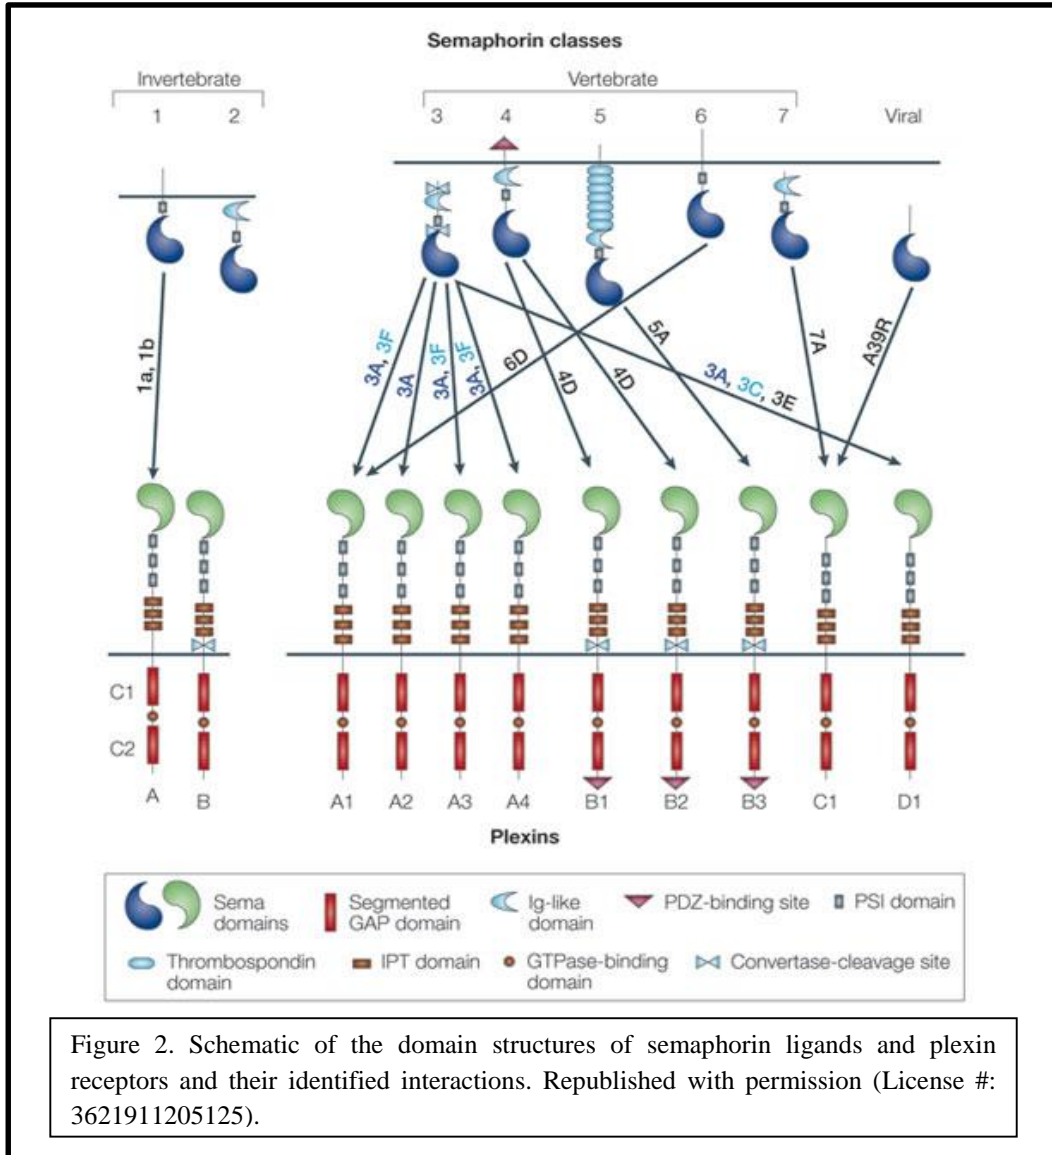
Semaphorin classes

Invertebrate
1 2

Vertebrate
3 4 5 6 7 Viral

1a, 1b

3A, 3F
3A
3A, 3F
3A, 3F
6D
4D
4D
5A
3A, 3C, 3E
7A
A39R

C1
C2
A B

A1 A2 A3 A4 B1 B2 B3 C1 D1

Plexins

Sema domains
Segmented GAP domain
Ig-like domain
PDZ-binding site
PSI domain
Thrombospondin domain
IPT domain
GTPase-binding domain
Convertase-cleavage site

Figure 2. Schematic of the domain structures of semaphorin ligands and plexin receptors and their identified interactions. Republished with permission (License #: 3621911205125).